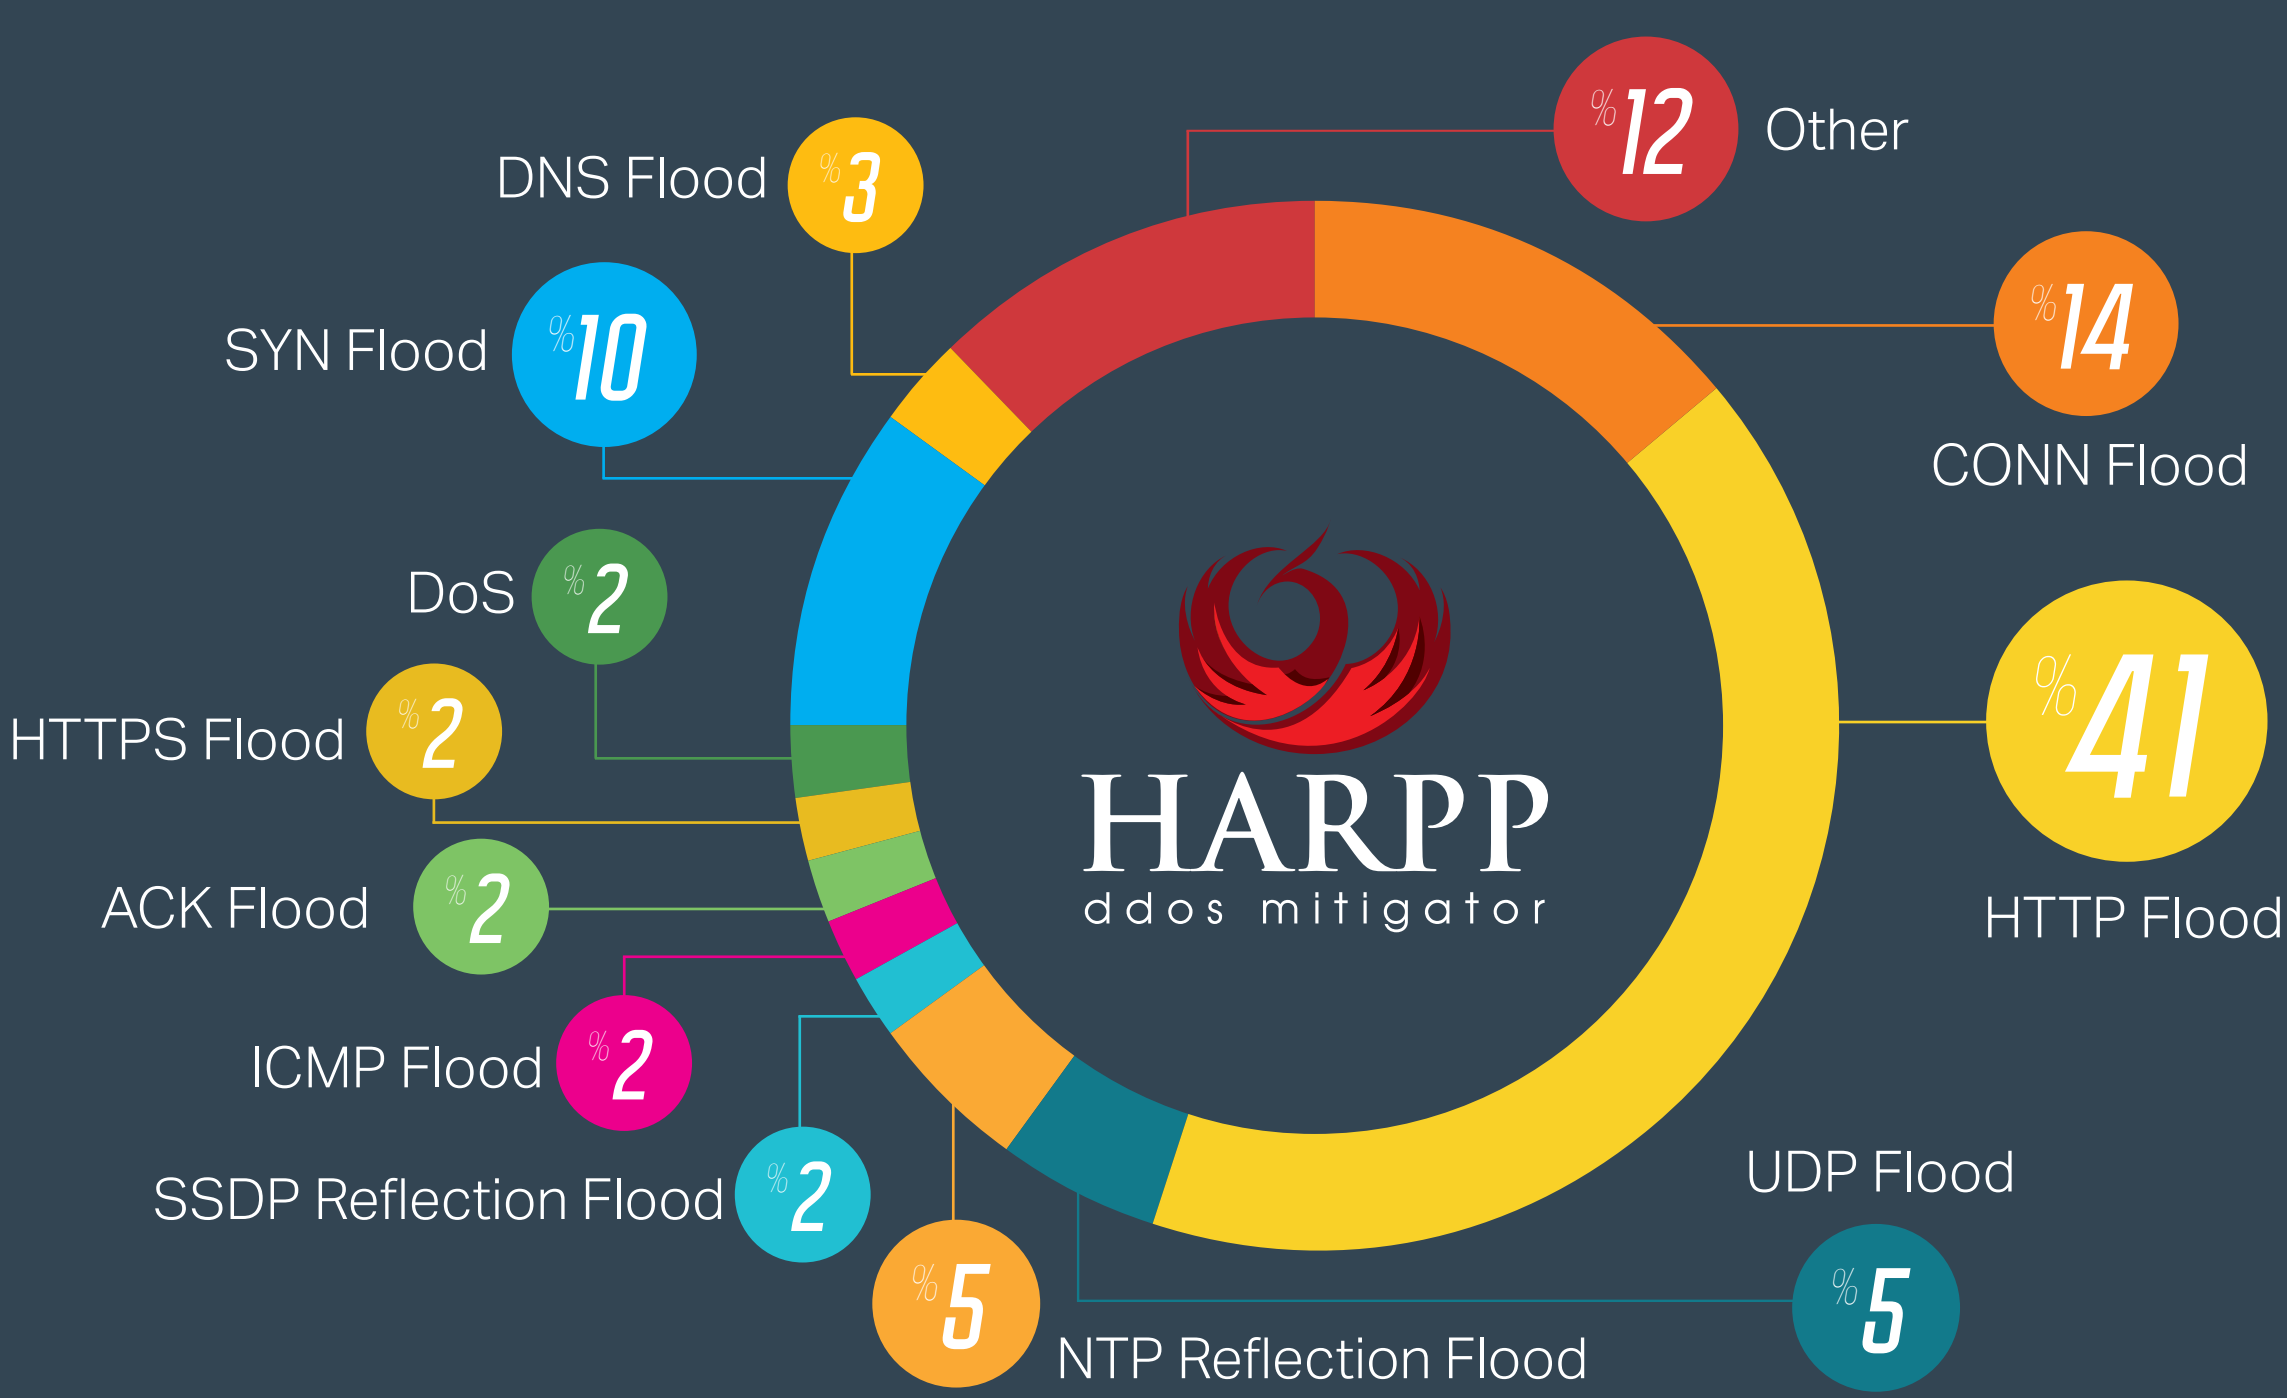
%12 Other

DNS Flood %3

%14

CONN Flood

SYN Flood %10

DoS %2

HARPP
ddos mitigator

%41

HTTP Flood

HTTPS Flood %2

ACK Flood %2

ICMP Flood %2

SSDP Reflection Flood %2

UDP Flood

%5

NTP Reflection Flood

%5